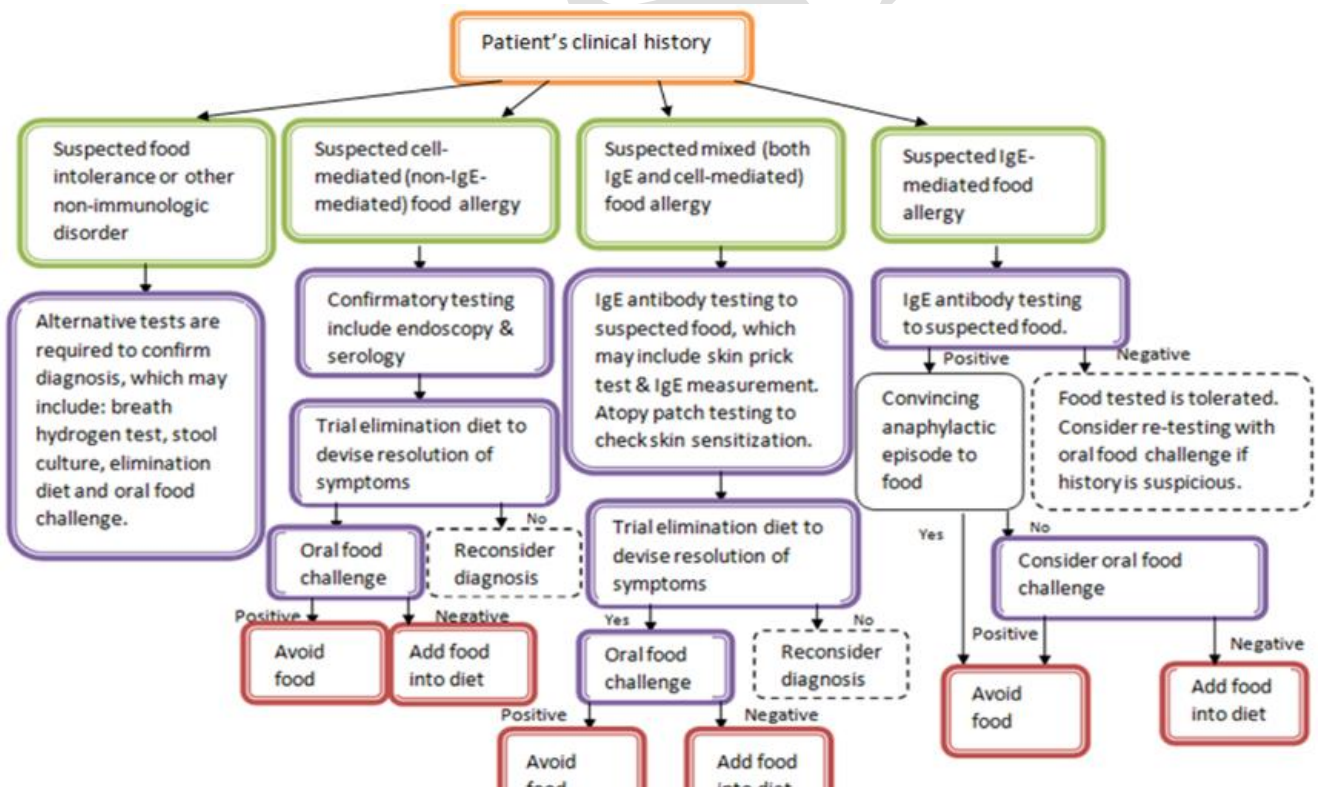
Patient's clinical history

Suspected food intolerance or other non-immunologic disorder

Alternative tests are required to confirm diagnosis, which may include: breath hydrogen test, stool culture, elimination diet and oral food challenge.

Suspected cell-mediated (non-IgE-mediated) food allergy

Confirmatory testing include endoscopy & serology

Trial elimination diet to devise resolution of symptoms

No

Oral food challenge

Reconsider diagnosis

Positive

Negative

Avoid food

Add food into diet

Suspected mixed (both IgE and cell-mediated) food allergy

IgE antibody testing to suspected food, which may include skin prick test & IgE measurement. Atopy patch testing to check skin sensitization.

Trial elimination diet to devise resolution of symptoms

Yes

No

Oral food challenge

Reconsider diagnosis

Positive

Negative

Avoid food

Add food into diet

Suspected IgE-mediated food allergy

IgE antibody testing to suspected food.

Positive

Negative

Convincing anaphylactic episode to food

Food tested is tolerated. Consider re-testing with oral food challenge if history is suspicious.

Yes

No

Consider oral food challenge

Positive

Negative

Avoid food

Add food into diet